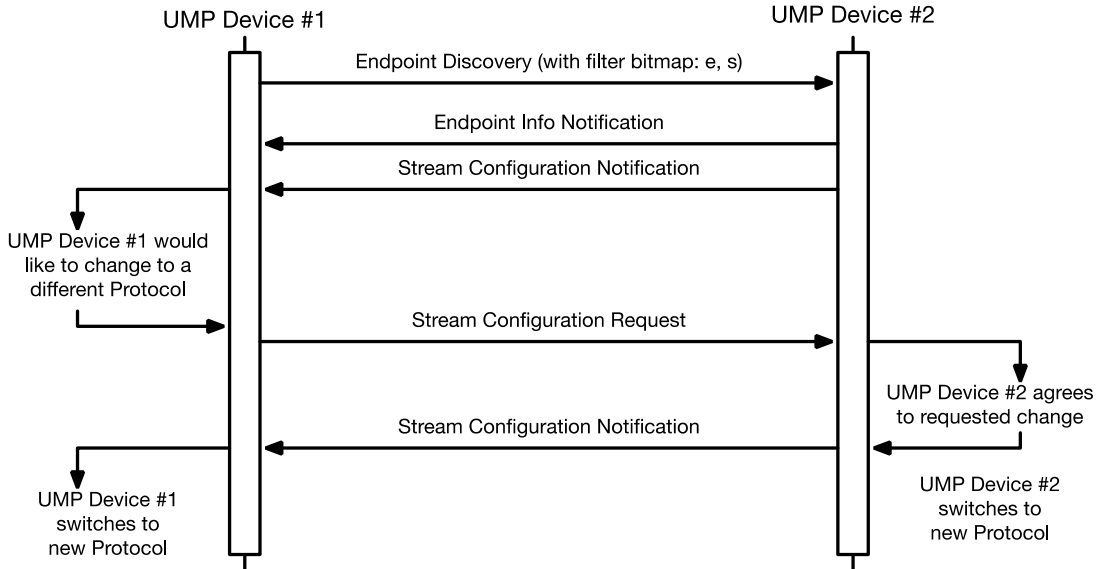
UMP Device #1

UMP Device #2

Endpoint Discovery (with filter bitmap: e, s)

Endpoint Info Notification

Stream Configuration Notification

UMP Device #1 would like to change to a different Protocol

Stream Configuration Request

UMP Device #2 agrees to requested change

Stream Configuration Notification

UMP Device #1 switches to new Protocol

UMP Device #2 switches to new Protocol